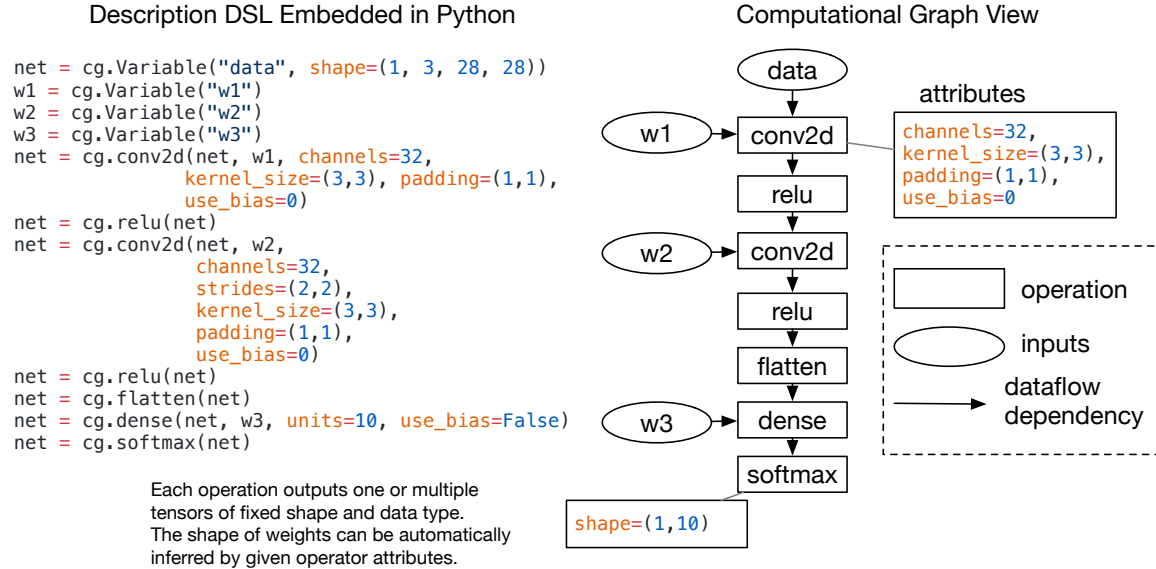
Description DSL Embedded in Python

net = cg.Variable("data", shape=(1, 3, 28, 28))
w1 = cg.Variable("w1")
w2 = cg.Variable("w2")
w3 = cg.Variable("w3")
net = cg.conv2d(net, w1, channels=32,
kernel_size=(3,3), padding=(1,1),
use_bias=0)
net = cg.relu(net)
net = cg.conv2d(net, w2,
channels=32,
strides=(2,2),
kernel_size=(3,3),
padding=(1,1),
use_bias=0)
net = cg.relu(net)
net = cg.flatten(net)
net = cg.dense(net, w3, units=10, use_bias=False)
net = cg.softmax(net)

Each operation outputs one or multiple tensors of fixed shape and data type. The shape of weights can be automatically inferred by given operator attributes.

Computational Graph View

data

w1

conv2d

attributes

channels=32,
kernel_size=(3,3),
padding=(1,1),
use_bias=0

relu

w2

conv2d

relu

flatten

w3

dense

softmax

shape=(1,10)

operation

inputs

dataflow dependency